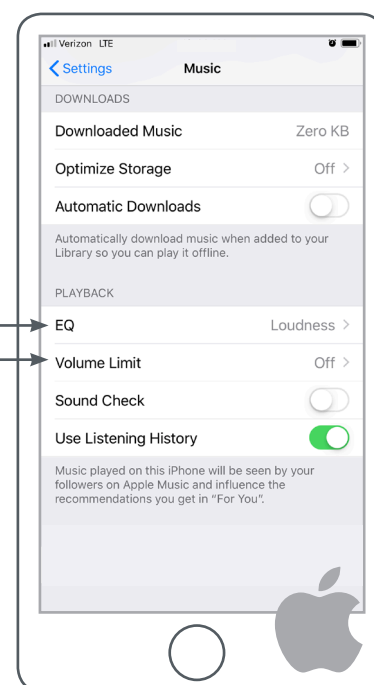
Verizon LTE

Settings Music

DOWNLOADS

Downloaded Music Zero KB

Optimize Storage Off

Automatic Downloads

Automatically download music when added to your Library so you can play it offline.

PLAYBACK

EQ Loudness

Volume Limit Off

Sound Check

Use Listening History

Music played on this iPhone will be seen by your followers on Apple Music and influence the recommendations you get in "For You".